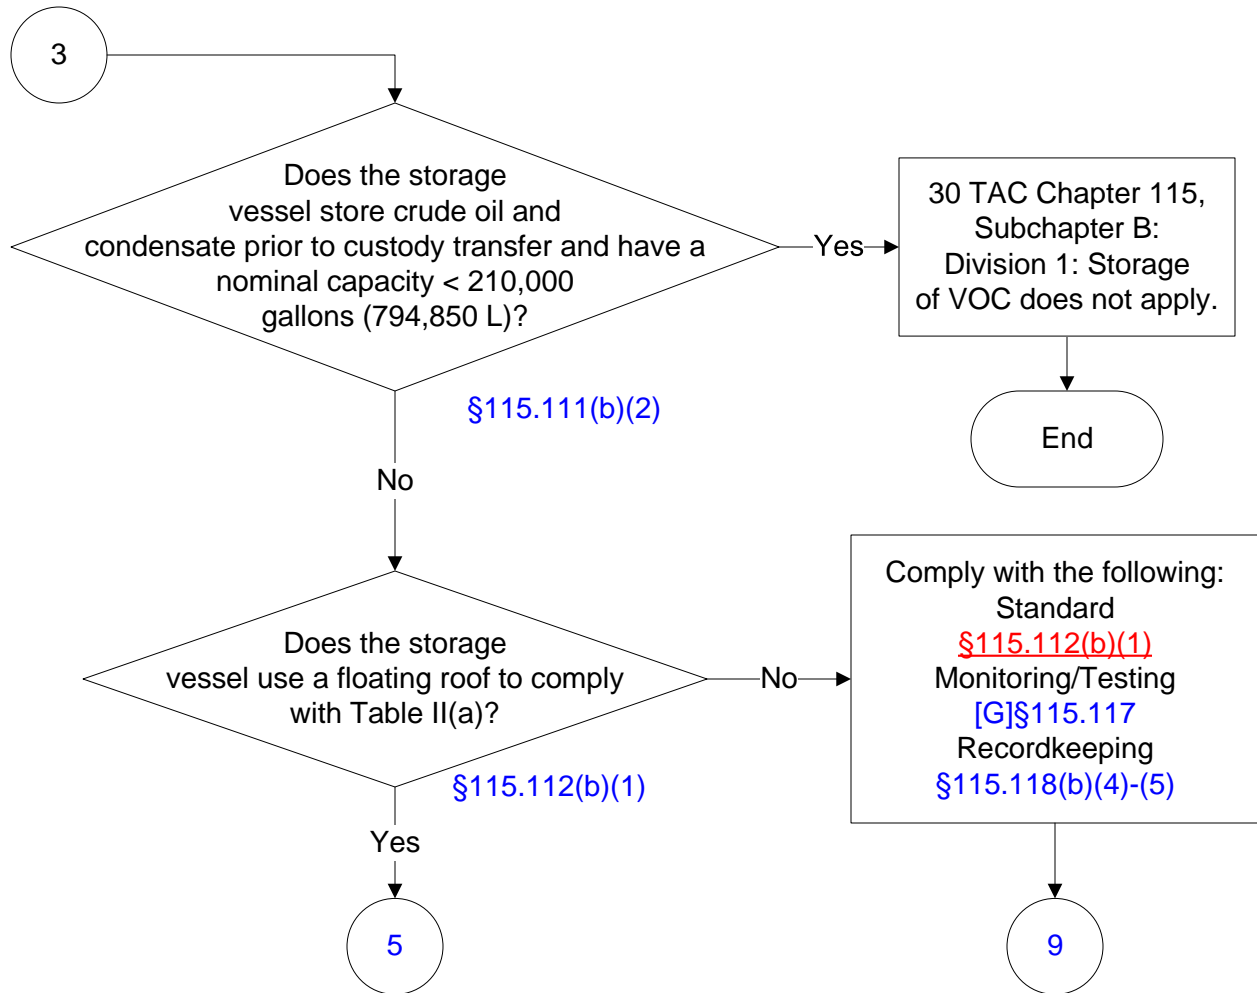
3

Does the storage vessel store crude oil and condensate prior to custody transfer and have a nominal capacity < 210,000 gallons (794,850 L)?

Yes

30 TAC Chapter 115, Subchapter B: Division 1: Storage of VOC does not apply.

End

§115.111(b)(2)

No

Does the storage vessel use a floating roof to comply with Table II(a)?

No

Comply with the following:
Standard
§115.112(b)(1)
Monitoring/Testing
[G]§115.117
Recordkeeping
§115.118(b)(4)-(5)

§115.112(b)(1)

Yes

5

9